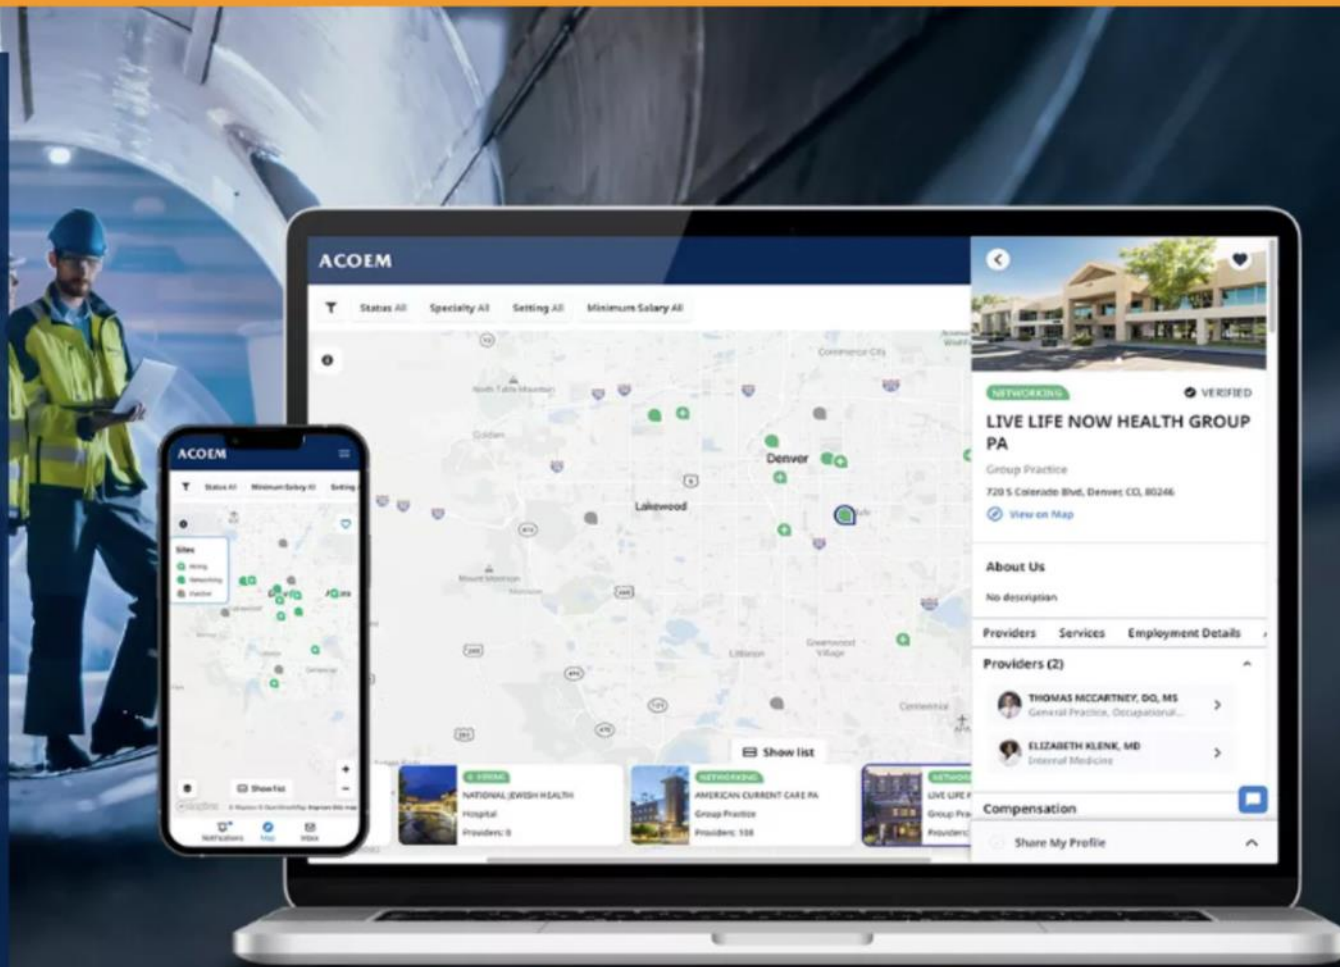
ACOEM

Status All Specialty All Setting All Minimum Salary All

Commerce City
Denver
Lakewood
Littleton
Greenwood Village

Show list

HIRING
NATIONAL JEWISH HEALTH
Hospital
Providers: 0

NETWORKING
AMERICAN CURRENT CARE PA
Group Practice
Providers: 138

NETWORKING
LIVE LIFE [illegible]
Group Pra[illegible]
Providers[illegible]

NETWORKING
VERIFIED
LIVE LIFE NOW HEALTH GROUP PA
Group Practice
720 S Colorado Blvd, Denver, CO, 80246
View on Map

About Us
No description

Providers Services Employment Details

Providers (2)
THOMAS MCCARTNEY, DO, MS
General Practice, Occupational...
ELIZABETH KLENK, MD
Internal Medicine

Compensation

Share My Profile

ACOEM
Status All Minimum Salary All Setting
Sites
Hiring
Networking
Inactive
Show list
Notifications Map Inbox